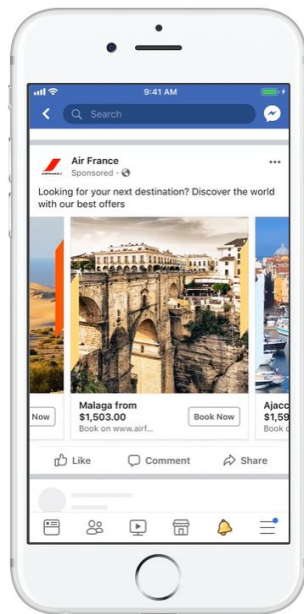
9:41 AM

Search

Air France
Sponsored ·

Looking for your next destination? Discover the world with our best offers

Now

Malaga from
$1,503.00
Book on www.airf...

Book Now

Ajacc
$1,59
Book

Like

Comment

Share